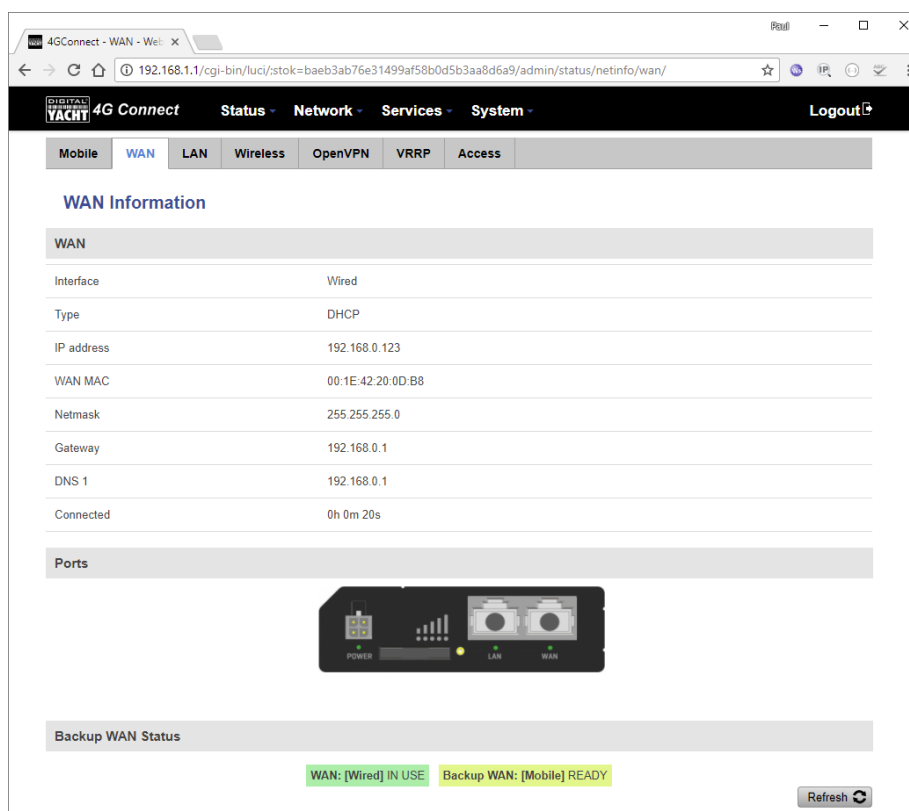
4GConnect - WAN - Web ×

Paul

192.168.1.1/cgi-bin/luci/;stok=baeb3ab76e31499af58b0d5b3aa8d6a9/admin/status/netinfo/wan/

DIGITAL YACHT 4G Connect Status Network Services System Logout

Mobile WAN LAN Wireless OpenVPN VRRP Access

WAN Information

WAN

| | |
|---|---|
| Interface | Wired |
| Type | DHCP |
| IP address | 192.168.0.123 |
| WAN MAC | 00:1E:42:20:0D:B8 |
| Netmask | 255.255.255.0 |
| Gateway | 192.168.0.1 |
| DNS 1 | 192.168.0.1 |
| Connected | 0h 0m 20s |

Ports

POWER LAN WAN

Backup WAN Status

WAN: [Wired] IN USE Backup WAN: [Mobile] READY

Refresh